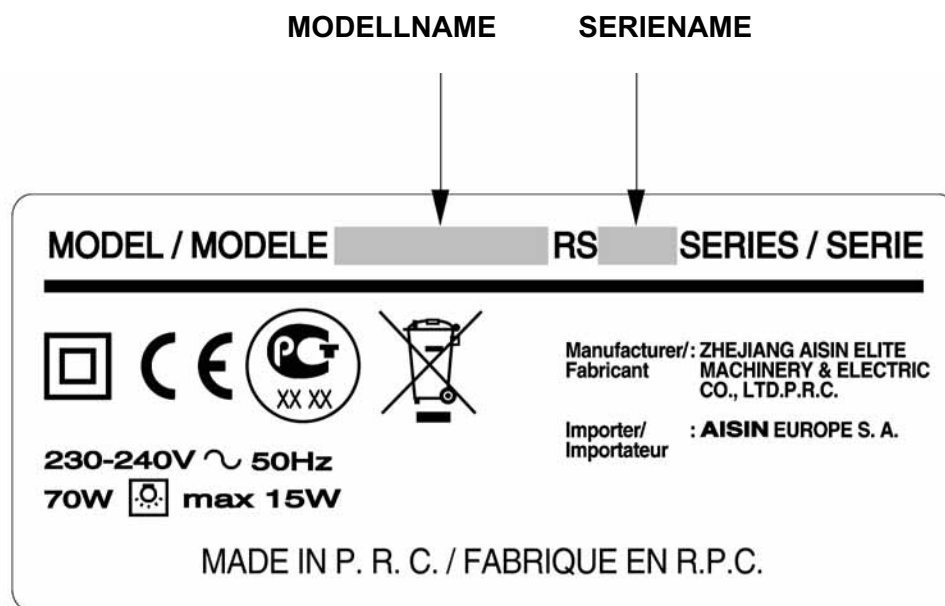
MODELLNAME SERIENAME

MODEL / MODELE RS SERIES / SERIE

CE

PCT
XX XX

Manufacturer/: ZHEJIANG AISIN ELITE
Fabricant MACHINERY & ELECTRIC
CO., LTD.P.R.C.

Importer/ : AISIN EUROPE S. A.
Importateur

230-240V ∿ 50Hz
70W max 15W

MADE IN P. R. C. / FABRIQUE EN R.P.C.